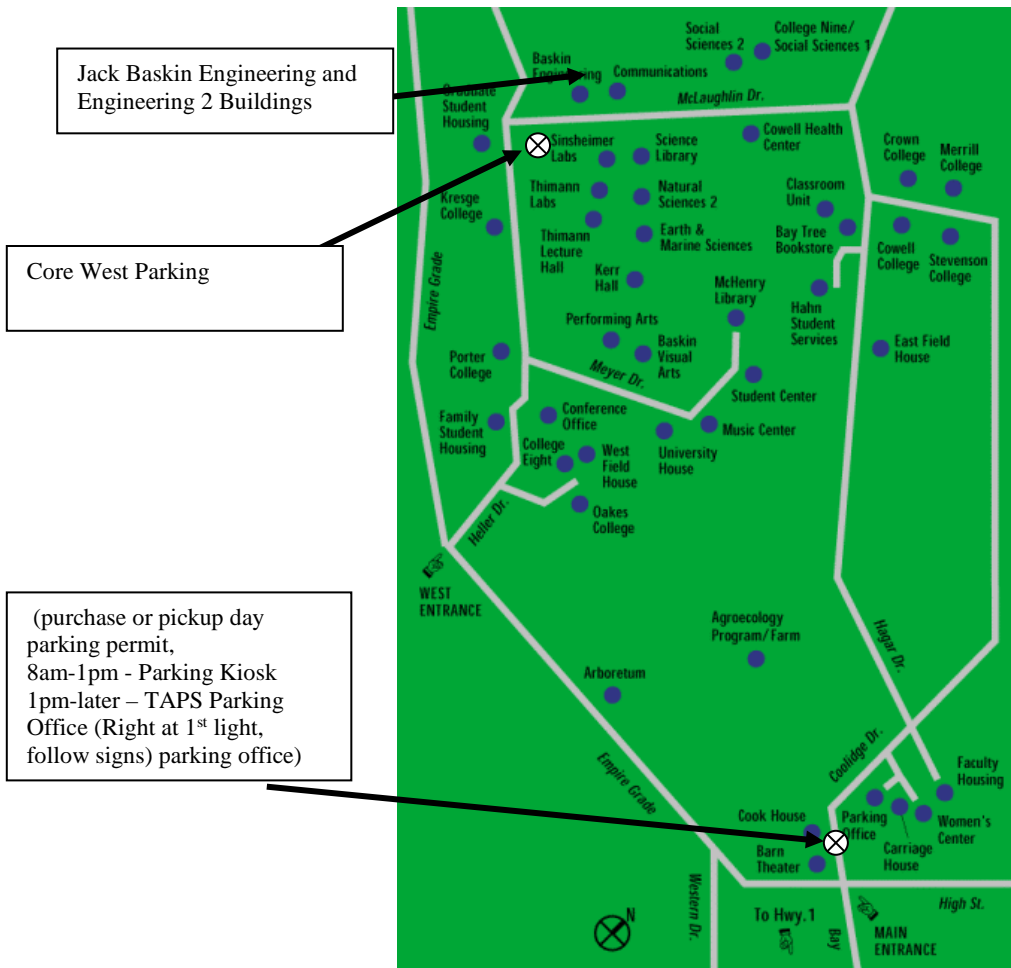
Jack Baskin Engineering and Engineering 2 Buildings

Core West Parking

(purchase or pickup day parking permit,
8am-1pm - Parking Kiosk
1pm-later – TAPS Parking Office (Right at 1$^{st}$ light, follow signs) parking office)

Social Sciences 2
College Nine/ Social Sciences 1
Baskin Engineering
Communications
McLaughlin Dr.
Graduate Student Housing
Sinsheimer Labs
Science Library
Cowell Health Center
Crown College
Merrill College
Kresge College
Thimann Labs
Natural Sciences 2
Classroom Unit
Thimann Lecture Hall
Earth & Marine Sciences
Bay Tree Bookstore
Cowell College
Stevenson College
Empire Grade
Kerr Hall
McHenry Library
Hahn Student Services
Performing Arts
Porter College
Baskin Visual Arts
East Field House
Meyer Dr.
Student Center
Family Student Housing
Conference Office
Music Center
College Eight
West Field House
University House
Oakes College
Heller Dr.
WEST ENTRANCE
Agroecology Program/Farm
Hagar Dr.
Arboretum
Coolidge Dr.
Faculty Housing
Empire Grade
Cook House
Parking Office
Women's Center
Carriage House
Barn Theater
Western Dr.
High St.
N
To Hwy. 1
Bay
MAIN ENTRANCE